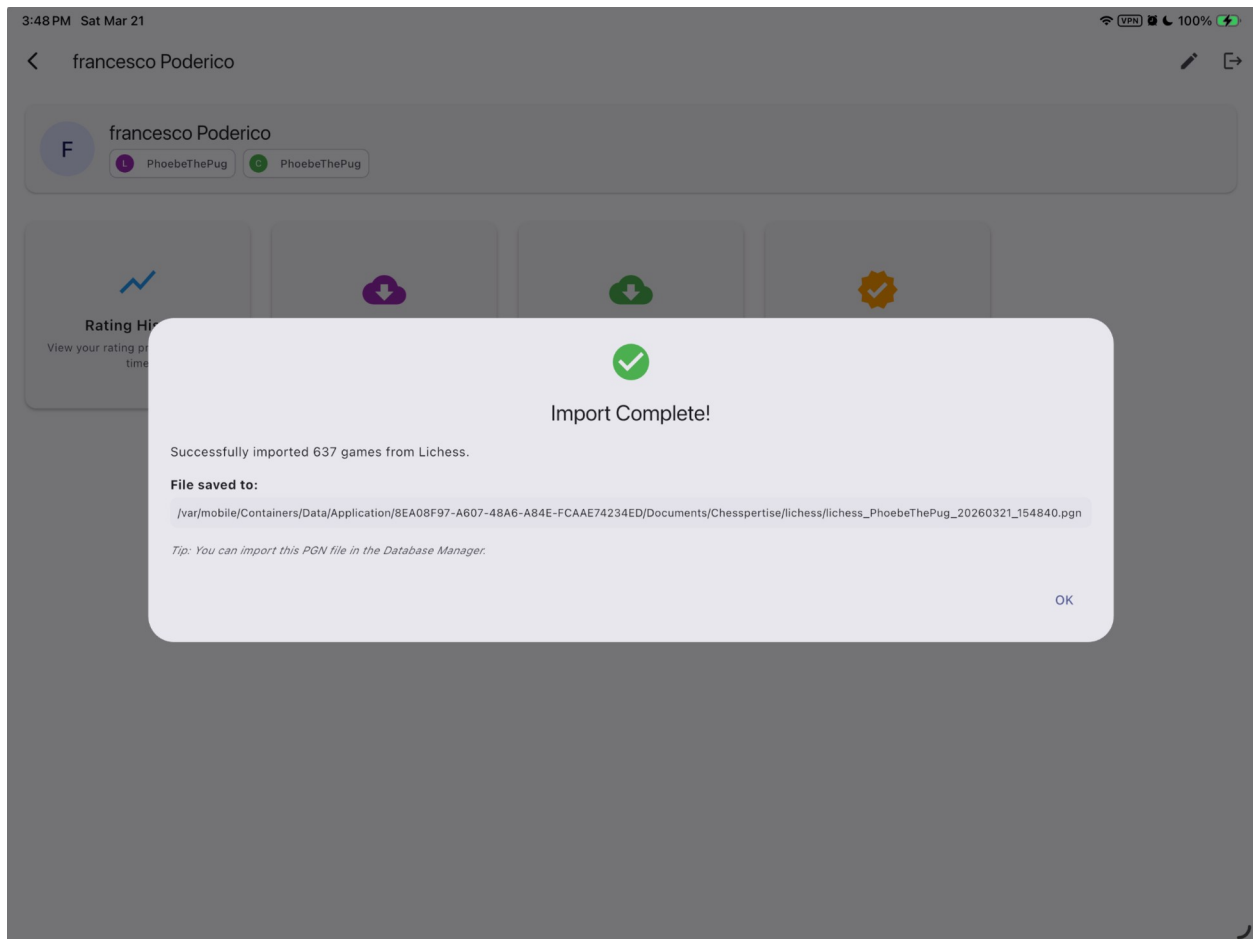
3:48 PM Sat Mar 21

VPN 100%

francesco Poderico

F

francesco Poderico

L PhoebeThePug C PhoebeThePug

Rating Hi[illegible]

View your rating pr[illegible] time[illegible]

Import Complete!

Successfully imported 637 games from Lichess.

File saved to:

/var/mobile/Containers/Data/Application/8EA08F97-A607-48A6-A84E-FCAAE74234ED/Documents/Chesspertise/lichess/lichess_PhoebeThePug_20260321_154840.pgn

Tip: You can import this PGN file in the Database Manager.

OK